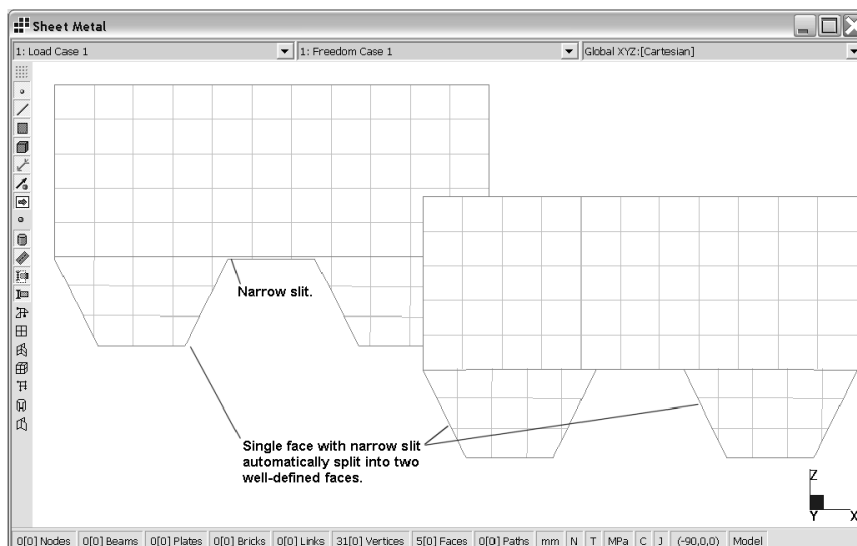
Sheet Metal

1: Load Case 1
1: Freedom Case 1
Global XYZ:[Cartesian]

Narrow slit.

Single face with narrow slit automatically split into two well-defined faces.

Z
Y
X

0[0] Nodes | 0[0] Beams | 0[0] Plates | 0[0] Bricks | 0[0] Links | 31[0] Vertices | 5[0] Faces | 0[0] Paths | mm | N | T | MPa | C | J | (-90,0,0) | Model